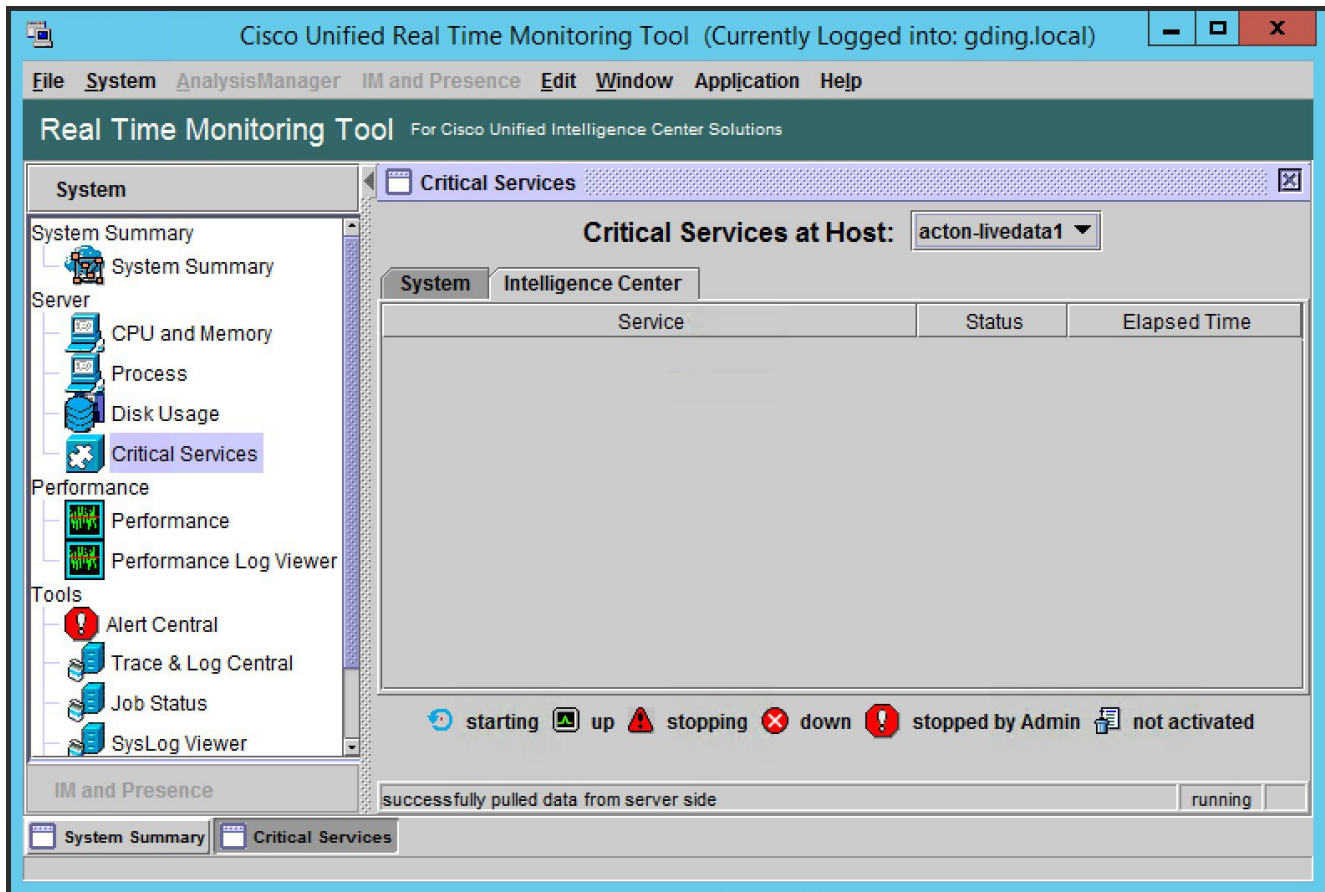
Cisco Unified Real Time Monitoring Tool (Currently Logged into: gding.local)

File System AnalysisManager IM and Presence Edit Window Application Help

Real Time Monitoring Tool For Cisco Unified Intelligence Center Solutions

System

System Summary
System Summary
Server
CPU and Memory
Process
Disk Usage
Critical Services
Performance
Performance
Performance Log Viewer
Tools
Alert Central
Trace & Log Central
Job Status
SysLog Viewer

IM and Presence

Critical Services

Critical Services at Host: acton-livedata1

System Intelligence Center

| Service | Status | Elapsed Time |
|---|---|---|

starting up stopping down stopped by Admin not activated

successfully pulled data from server side running

System Summary Critical Services